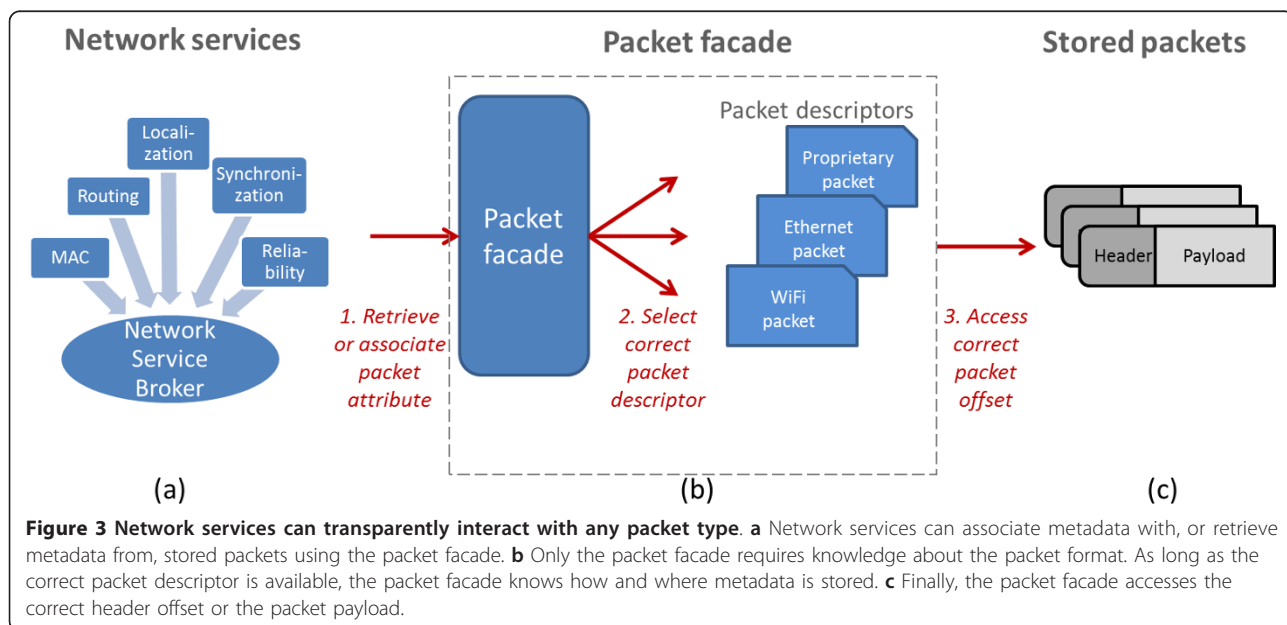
Network services

Packet facade

Stored packets

Localization

Routing

Synchronization

MAC

Reliability

Network Service Broker

1. Retrieve or associate packet attribute

Packet facade

2. Select correct packet descriptor

Packet descriptors

Proprietary packet

Ethernet packet

WiFi packet

3. Access correct packet offset

Header

Payload

(a)

(b)

(c)

**Figure 3 Network services can transparently interact with any packet type**. **a** Network services can associate metadata with, or retrieve metadata from, stored packets using the packet facade. **b** Only the packet facade requires knowledge about the packet format. As long as the correct packet descriptor is available, the packet facade knows how and where metadata is stored. **c** Finally, the packet facade accesses the correct header offset or the packet payload.